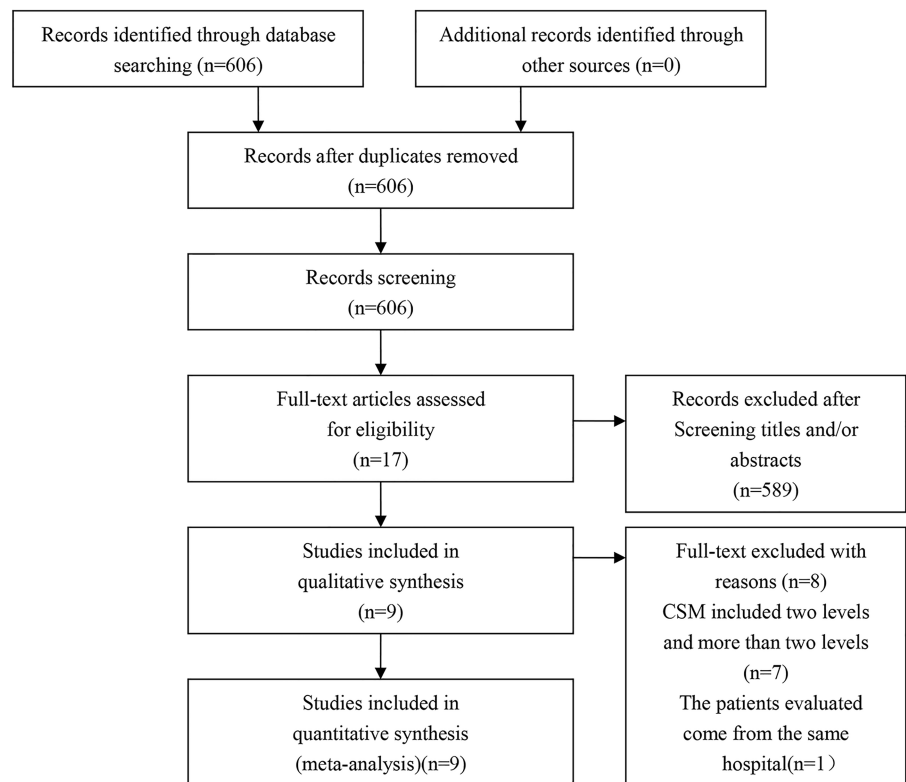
Records identified through database searching (n=606)

Additional records identified through other sources (n=0)

Records after duplicates removed (n=606)

Records screening (n=606)

Full-text articles assessed for eligibility (n=17)

Records excluded after Screening titles and/or abstracts (n=589)

Studies included in qualitative synthesis (n=9)

Full-text excluded with reasons (n=8)
CSM included two levels and more than two levels (n=7)
The patients evaluated come from the same hospital(n=1）

Studies included in quantitative synthesis (meta-analysis)(n=9)